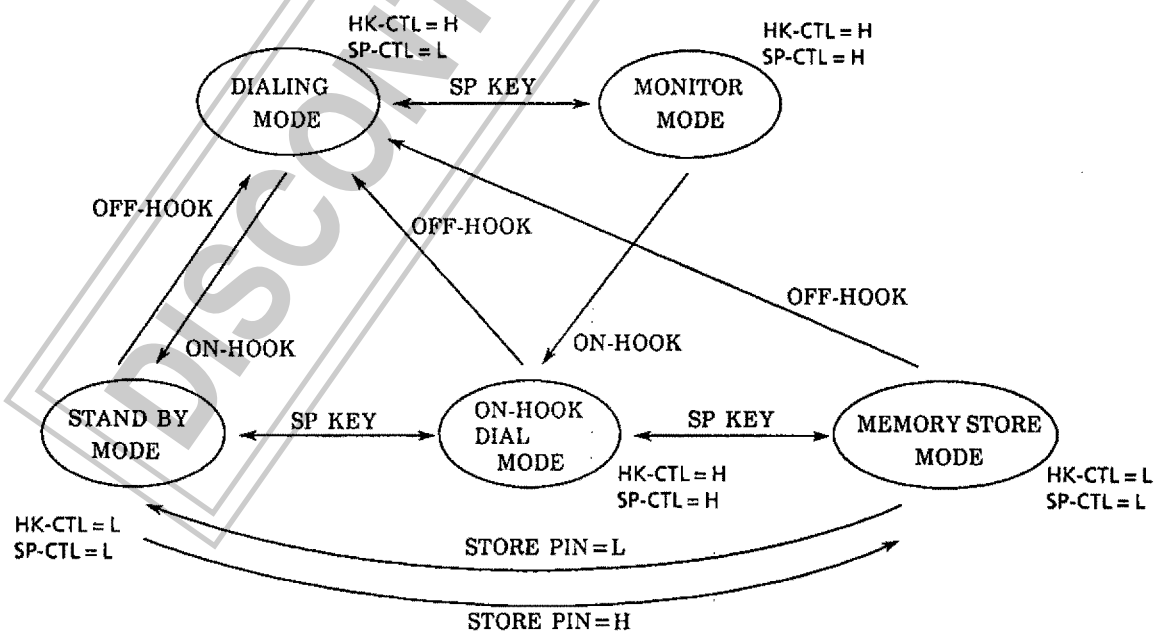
HK-CTL = H
SP-CTL = L

DIALING MODE

SP KEY

MONITOR MODE

HK-CTL = H
SP-CTL = H

OFF-HOOK

OFF-HOOK

OFF-HOOK

ON-HOOK

ON-HOOK

STAND BY MODE

SP KEY

ON-HOOK DIAL MODE

SP KEY

MEMORY STORE MODE

HK-CTL = H
SP-CTL = H

HK-CTL = L
SP-CTL = L

HK-CTL = L
SP-CTL = L

STORE PIN = L

STORE PIN = H

DISCONTINUED